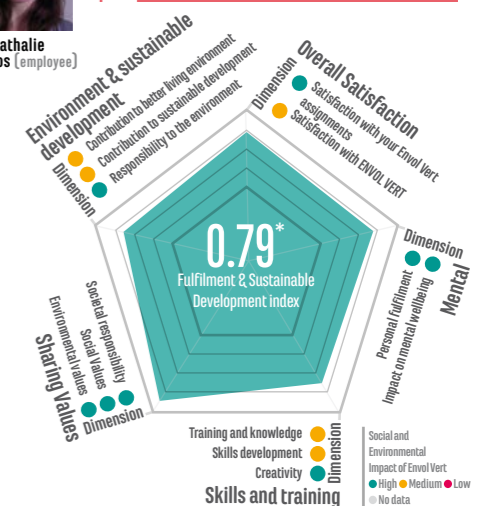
athalie
os (employee)

Environment & sustainable development
Dimension
Contribution to better living environment
Contribution to sustainable development
Responsibility to the environment

Overall Satisfaction
Dimension
Satisfaction with your Envol Vert assignments
Satisfaction with ENVOL VERT

Mental
Dimension
Personal fulfilment
Impact on mental wellbeing

0.79*
Fulfilment & Sustainable Development index

Sharing Values
Dimension
Societal responsibility
Social Values
Environmental values

Skills and training
Dimension
Training and knowledge
Skills development
Creativity

Social and Environmental Impact of Envol Vert
High Medium Low
No data